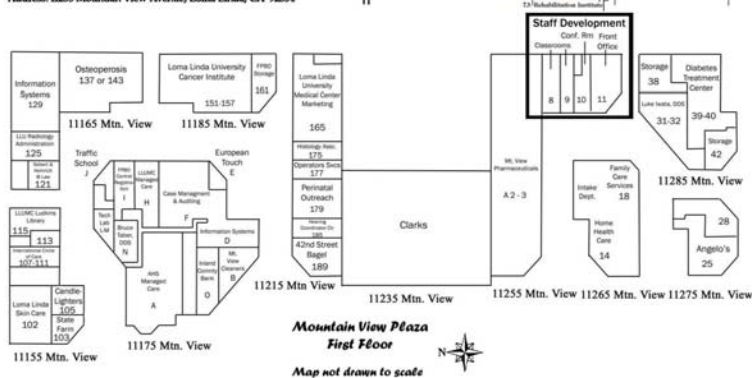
Address: 11255 Mountain View Avenue, Loma Linda, CA 92354

73 Rehabilitation Institute

Staff Development
Classrooms
Conf. Rm
Front Office
8 9 10 11

Information Systems 129

Osteoperosis 137 or 143

Loma Linda University Cancer Institute 151-157

FPBO Storage 161

11165 Mtn. View

11185 Mtn. View

LLU Radiology Administration 125

Sobel & Heinrich B Lee 121

Traffic School J

Loma Linda University Medical Center Marketing 165

Histology Rsrc. 175

Operations Svcs 177

Perinatal Outreach 179

Nursing Coordinator Ofc 185

42nd Street Bagel 189

European Touch E

Case Management & Auditing

LLUMC Managed Care H

Info Systems Registration I

F

Information Systems D

Tech Lab LM

Bruce Tabor, DDS N

Inland Comnty Bank O

Mt. View Cleaners B

AHS Managed Care A

LLUMC Ludvins Library 115

113

International Clinic of Care 107-111

Loma Linda Skin Care 102

Candle-Lighters 105

State Farm 103

11155 Mtn. View

11175 Mtn. View

11215 Mtn View

Clarks

11235 Mtn. View

Mt. View Pharmaceuticals A 2-3

11255 Mtn. View

Storage 38

Diabetes Treatment Center

Luke Iwata, DDS 31-32

39-40

Storage 42

11285 Mtn. View

Intake Dept.

Family Care Services 18

Home Health Care 14

11265 Mtn. View

28

Angelo's 25

11275 Mtn. View

Mountain View Plaza
First Floor

N

Map not drawn to scale